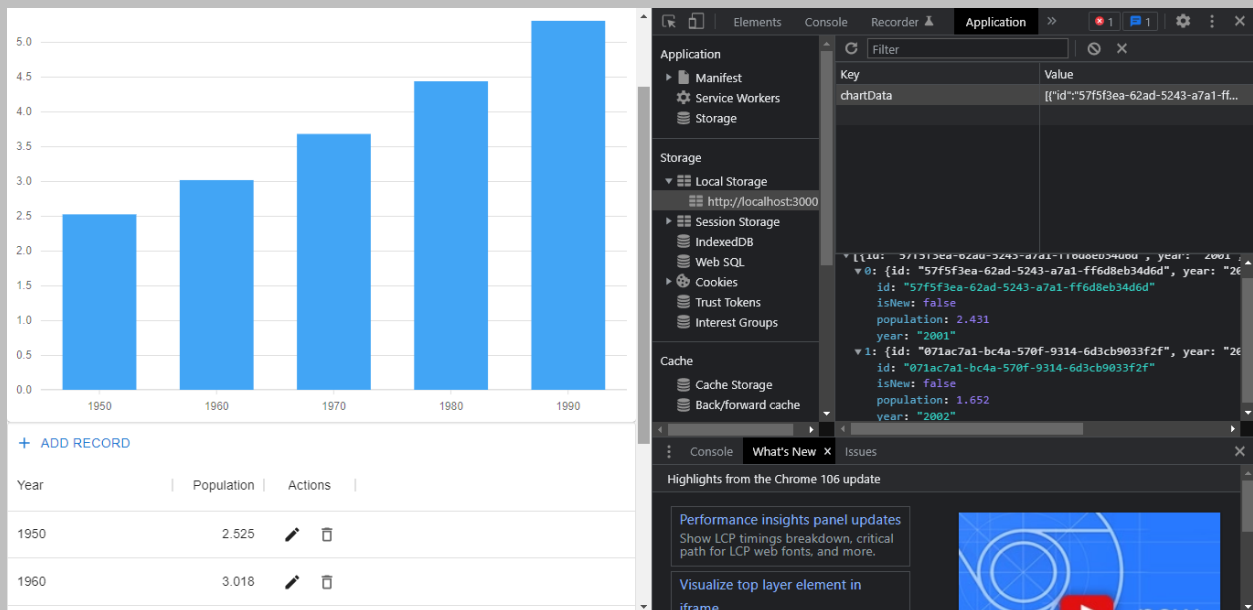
5.0
4.5
4.0
3.5
3.0
2.5
2.0
1.5
1.0
0.5
0.0

1950 1960 1970 1980 1990

+ ADD RECORD

| Year | Population | Actions |
|---|---|---|
| 1950 | 2.525 | |
| 1960 | 3.018 | |

Elements Console Recorder Application » 1 1

Application
Manifest
Service Workers
Storage

Storage
Local Storage
http://localhost:3000
Session Storage
IndexedDB
Web SQL
Cookies
Trust Tokens
Interest Groups

Cache
Cache Storage
Back/forward cache

Filter

| Key | Value |
|---|---|
| chartData | [{"id":"57f5f3ea-62ad-5243-a7a1-ff... |

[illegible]
▾0: {id: "57f5f3ea-62ad-5243-a7a1-ff6d8eb34d6d", year: "20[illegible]
id: "57f5f3ea-62ad-5243-a7a1-ff6d8eb34d6d"
isNew: false
population: 2.431
year: "2001"
▾1: {id: "071ac7a1-bc4a-570f-9314-6d3cb9033f2f", year: "20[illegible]
id: "071ac7a1-bc4a-570f-9314-6d3cb9033f2f"
isNew: false
population: 1.652
year: "2002"

Console What's New Issues

Highlights from the Chrome 106 update

Performance insights panel updates
Show LCP timings breakdown, critical path for LCP web fonts, and more.

Visualize top layer element in iframe